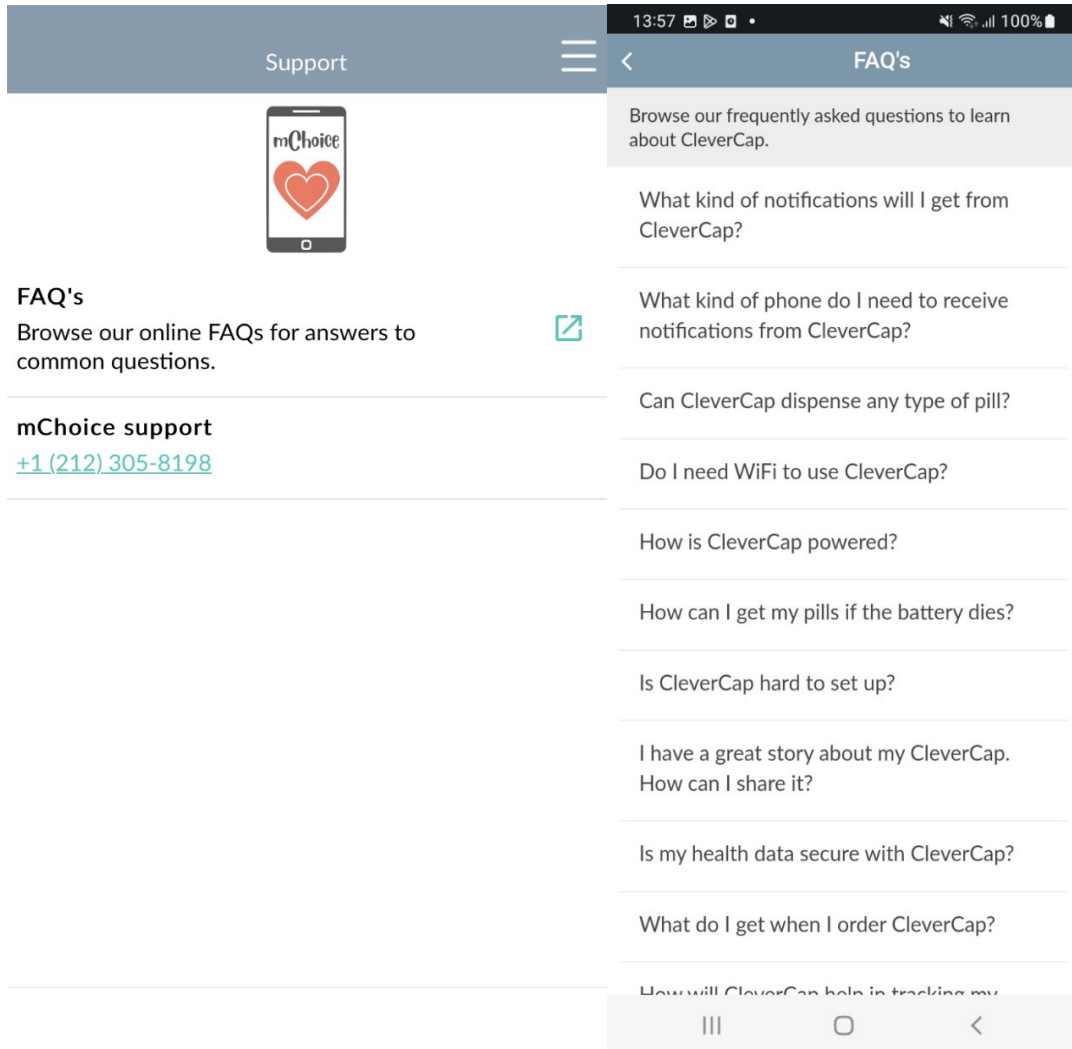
Support

mChoice

FAQ's
Browse our online FAQs for answers to common questions.

mChoice support
+1 (212) 305-8198

13:57 • 100%

FAQ's

Browse our frequently asked questions to learn about CleverCap.

What kind of notifications will I get from CleverCap?

What kind of phone do I need to receive notifications from CleverCap?

Can CleverCap dispense any type of pill?

Do I need WiFi to use CleverCap?

How is CleverCap powered?

How can I get my pills if the battery dies?

Is CleverCap hard to set up?

I have a great story about my CleverCap. How can I share it?

Is my health data secure with CleverCap?

What do I get when I order CleverCap?

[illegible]